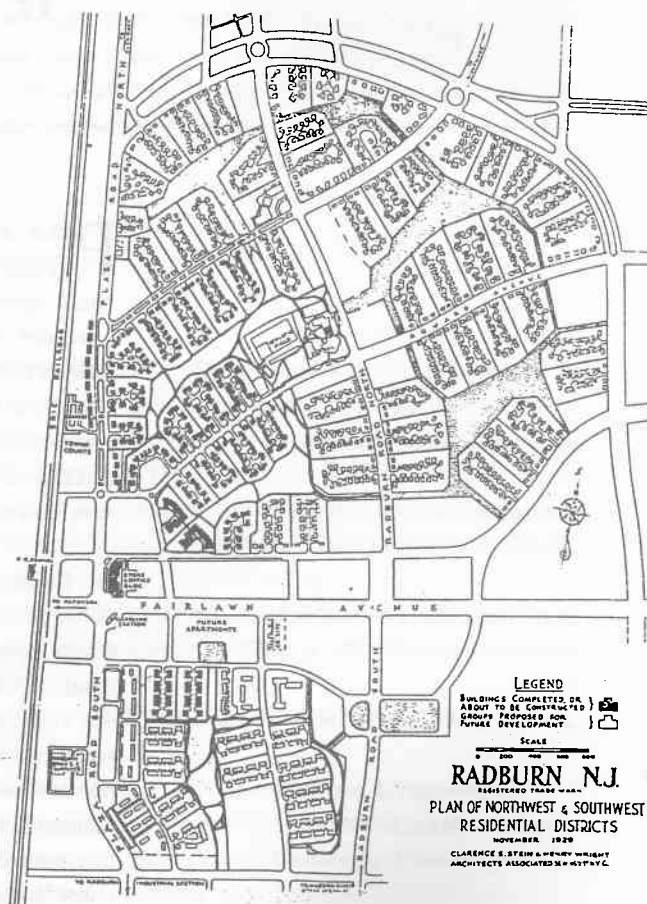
NORTH

PLAZA ROAD

ERIE RAILROAD

TENNIS COURTS

RADBURN ROAD NORTH

STORE SERVICE

FUTURE APARTMENTS

FAIRLAWN AVENUE

PLAZA ROAD SOUTH

RADBURN ROAD SOUTH

RADBURN

INDUSTRIAL SECTION

LEGEND

BUILDINGS COMPLETED OR ABOUT TO BE CONSTRUCTED

GROUPS PROPOSED FOR FUTURE DEVELOPMENT

SCALE

0 200 400 600 800

RADBURN N.J.

REGISTERED TRADE MARK

PLAN OF NORTHWEST & SOUTHWEST RESIDENTIAL DISTRICTS

NOVEMBER 1929

CLARENCE S. STEIN & HENRY WRIGHT ARCHITECTS ASSOCIATED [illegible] N.Y.C.